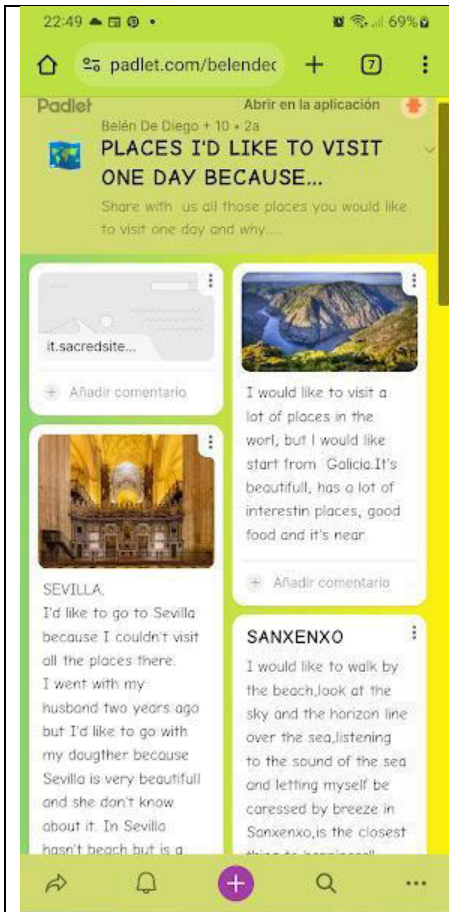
22:49 69%

padlet.com/belendec

7

Padlet

Abrir en la aplicación

Belén De Diego + 10 • 2a

PLACES I'D LIKE TO VISIT ONE DAY BECAUSE...

Share with us all those places you would like to visit one day and why....

it.sacredsite...

Añadir comentario

I would like to visit a lot of places in the worl, but I would like start from Galicia.It's beautifull, has a lot of interestin places, good food and it's near

Añadir comentario

SEVILLA.
I'd like to go to Sevilla because I couldn't visit all the places there. I went with my husband two years ago but I'd like to go with my dougther because Sevilla is very beautifull and she don't know about it. In Sevilla hasn't beach but is a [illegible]

SANXENXO

I would like to walk by the beach,look at the sky and the horizon line over the sea,listening to the sound of the sea and letting myself be caressed by breeze in Sanxenxo,is the closest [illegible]